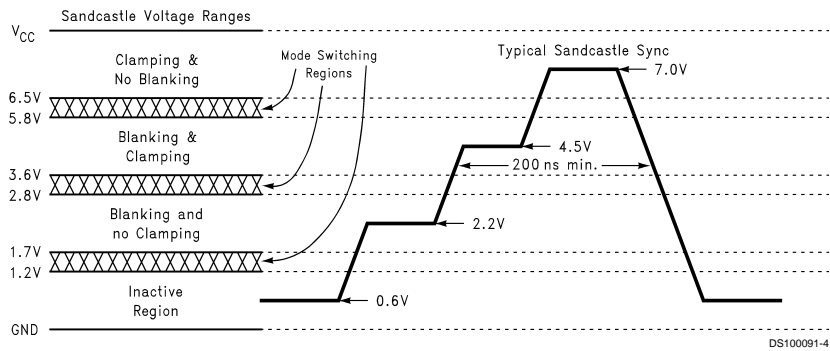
Sandcastle Voltage Ranges

$V_{CC}$

Clamping & No Blanking

Mode Switching Regions

Typical Sandcastle Sync

7.0V

6.5V
5.8V

Blanking & Clamping

4.5V

200 ns min.

3.6V
2.8V

Blanking and no Clamping

2.2V

1.7V
1.2V

Inactive Region

0.6V

GND

DS100091-4